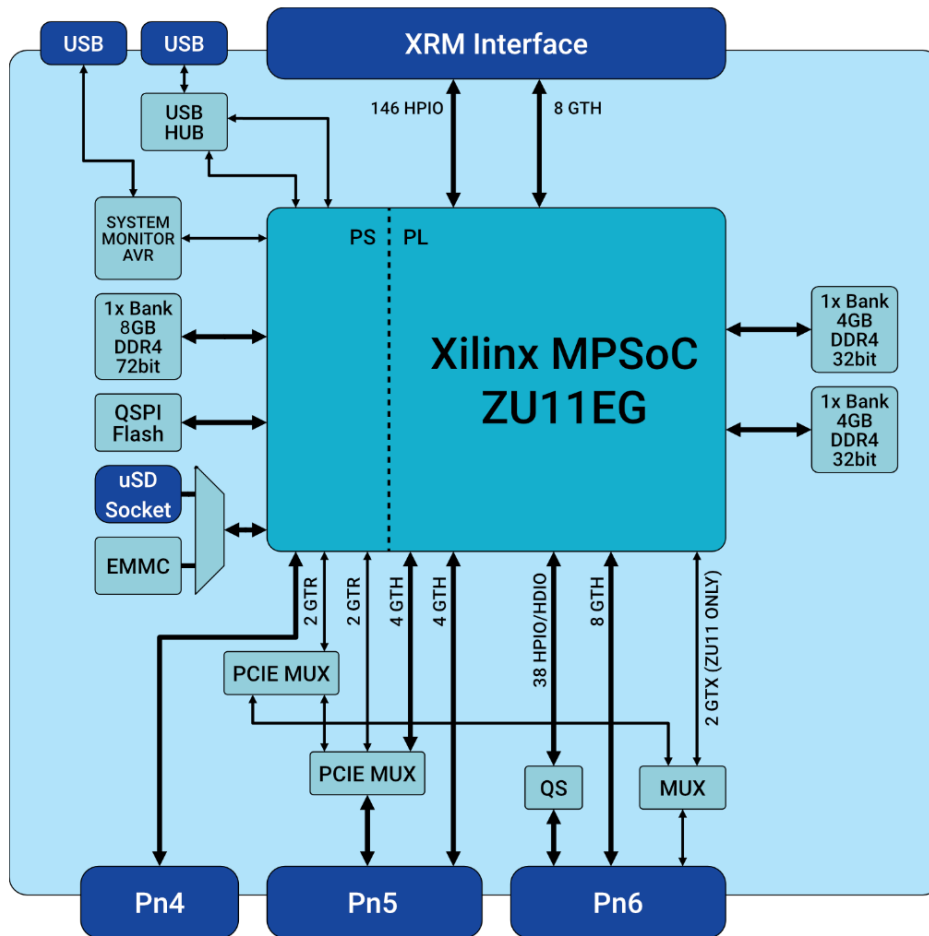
USB
USB
XRM Interface
146 HPIO
8 GTH
USB HUB
SYSTEM MONITOR AVR
PS
PL
1x Bank 8GB DDR4 72bit
Xilinx MPSoC ZU11EG
1x Bank 4GB DDR4 32bit
QSPI Flash
1x Bank 4GB DDR4 32bit
uSD Socket
EMMC
2 GTR
2 GTR
4 GTH
4 GTH
38 HPIO/HDIO
8 GTH
2 GTX (ZU11 ONLY)
PCIE MUX
PCIE MUX
QS
MUX
Pn4
Pn5
Pn6